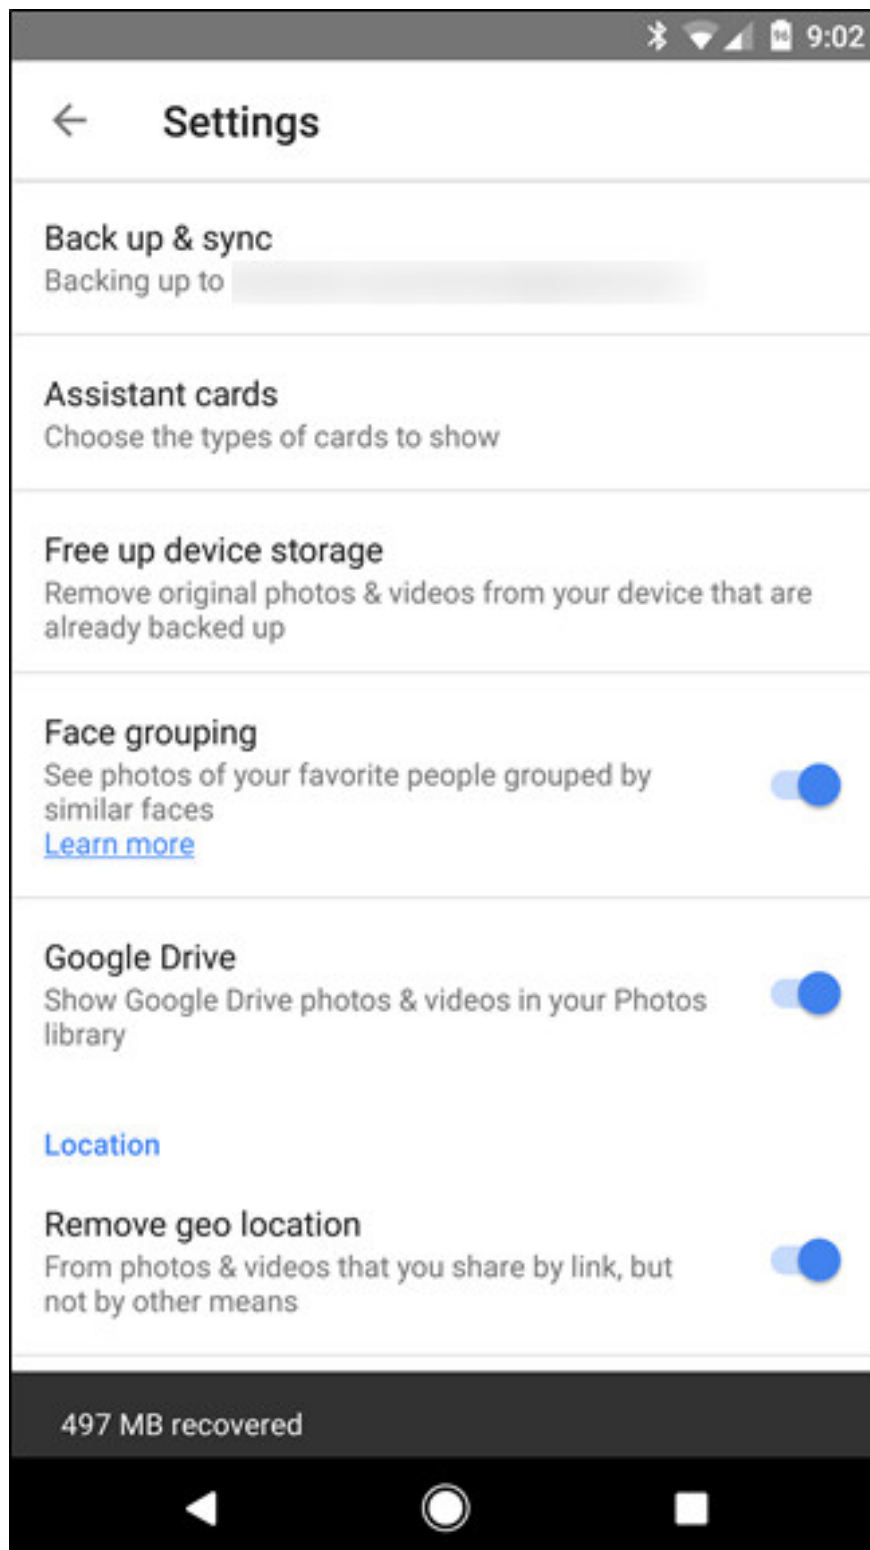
9:02

Settings

Back up & sync
Backing up to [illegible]

Assistant cards
Choose the types of cards to show

Free up device storage
Remove original photos & videos from your device that are already backed up

Face grouping
See photos of your favorite people grouped by similar faces
Learn more

Google Drive
Show Google Drive photos & videos in your Photos library

Location

Remove geo location
From photos & videos that you share by link, but not by other means

497 MB recovered